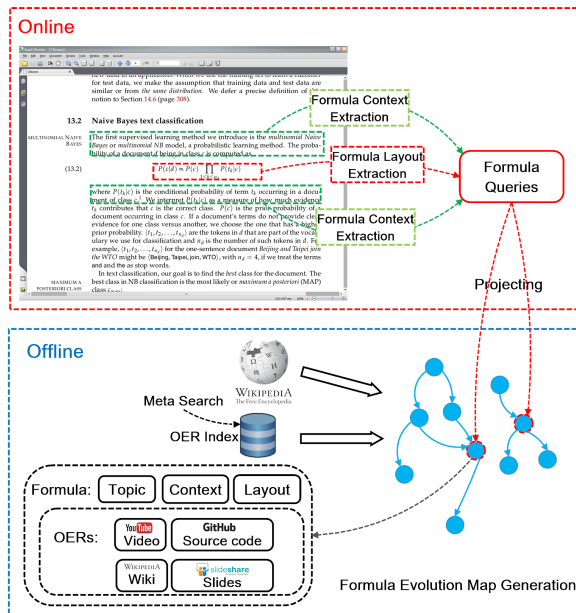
Online

new data as an application. When we use the training set to learn a classifier for test data, we make the assumption that training data and test data are similar or from the same distribution. We defer a precise definition of this notion to Section 14.6 (page 308).

13.2 Naive Bayes text classification

MULTINOMIAL NAIVE BAYES

The first supervised learning method we introduce is the multinomial Naive Bayes or multinomial NB model, a probabilistic learning method. The probability of a document d being in class c is computed as

(13.2) $P(c|d) \propto P(c) \prod_{1 \le k \le n_d} P(t_k|c)$

where $P(t_k|c)$ is the conditional probability of term $t_k$ occurring in a document of class c. We interpret $P(t_k|c)$ as a measure of how much evidence $t_k$ contributes that c is the correct class. $P(c)$ is the prior probability of a document occurring in class c. If a document's terms do not provide clear evidence for one class versus another, we choose the one that has a higher prior probability. $\langle t_1, t_2, \ldots, t_{n_d} \rangle$ are the tokens in d that are part of the vocabulary we use for classification and $n_d$ is the number of such tokens in d. For example, $\langle t_1, t_2, \ldots, t_{n_d} \rangle$ for the one-sentence document Beijing and Taipei join the WTO might be $\langle$Beijing, Taipei, join, WTO$\rangle$, with $n_d = 4$, if we treat the terms and and the as stop words.

MAXIMUM A POSTERIORI CLASS

In text classification, our goal is to find the best class for the document. The best class in NB classification is the most likely or maximum a posteriori (MAP) class $c_{map}$:

Formula Context Extraction

Formula Layout Extraction

Formula Context Extraction

Formula Queries

Projecting

Offline

WIKIPEDIA The Free Encyclopedia

Meta Search

OER Index

Formula: Topic Context Layout

OERs: YouTube Video GitHub Source code

WIKIPEDIA Wiki slideshare Slides

Formula Evolution Map Generation